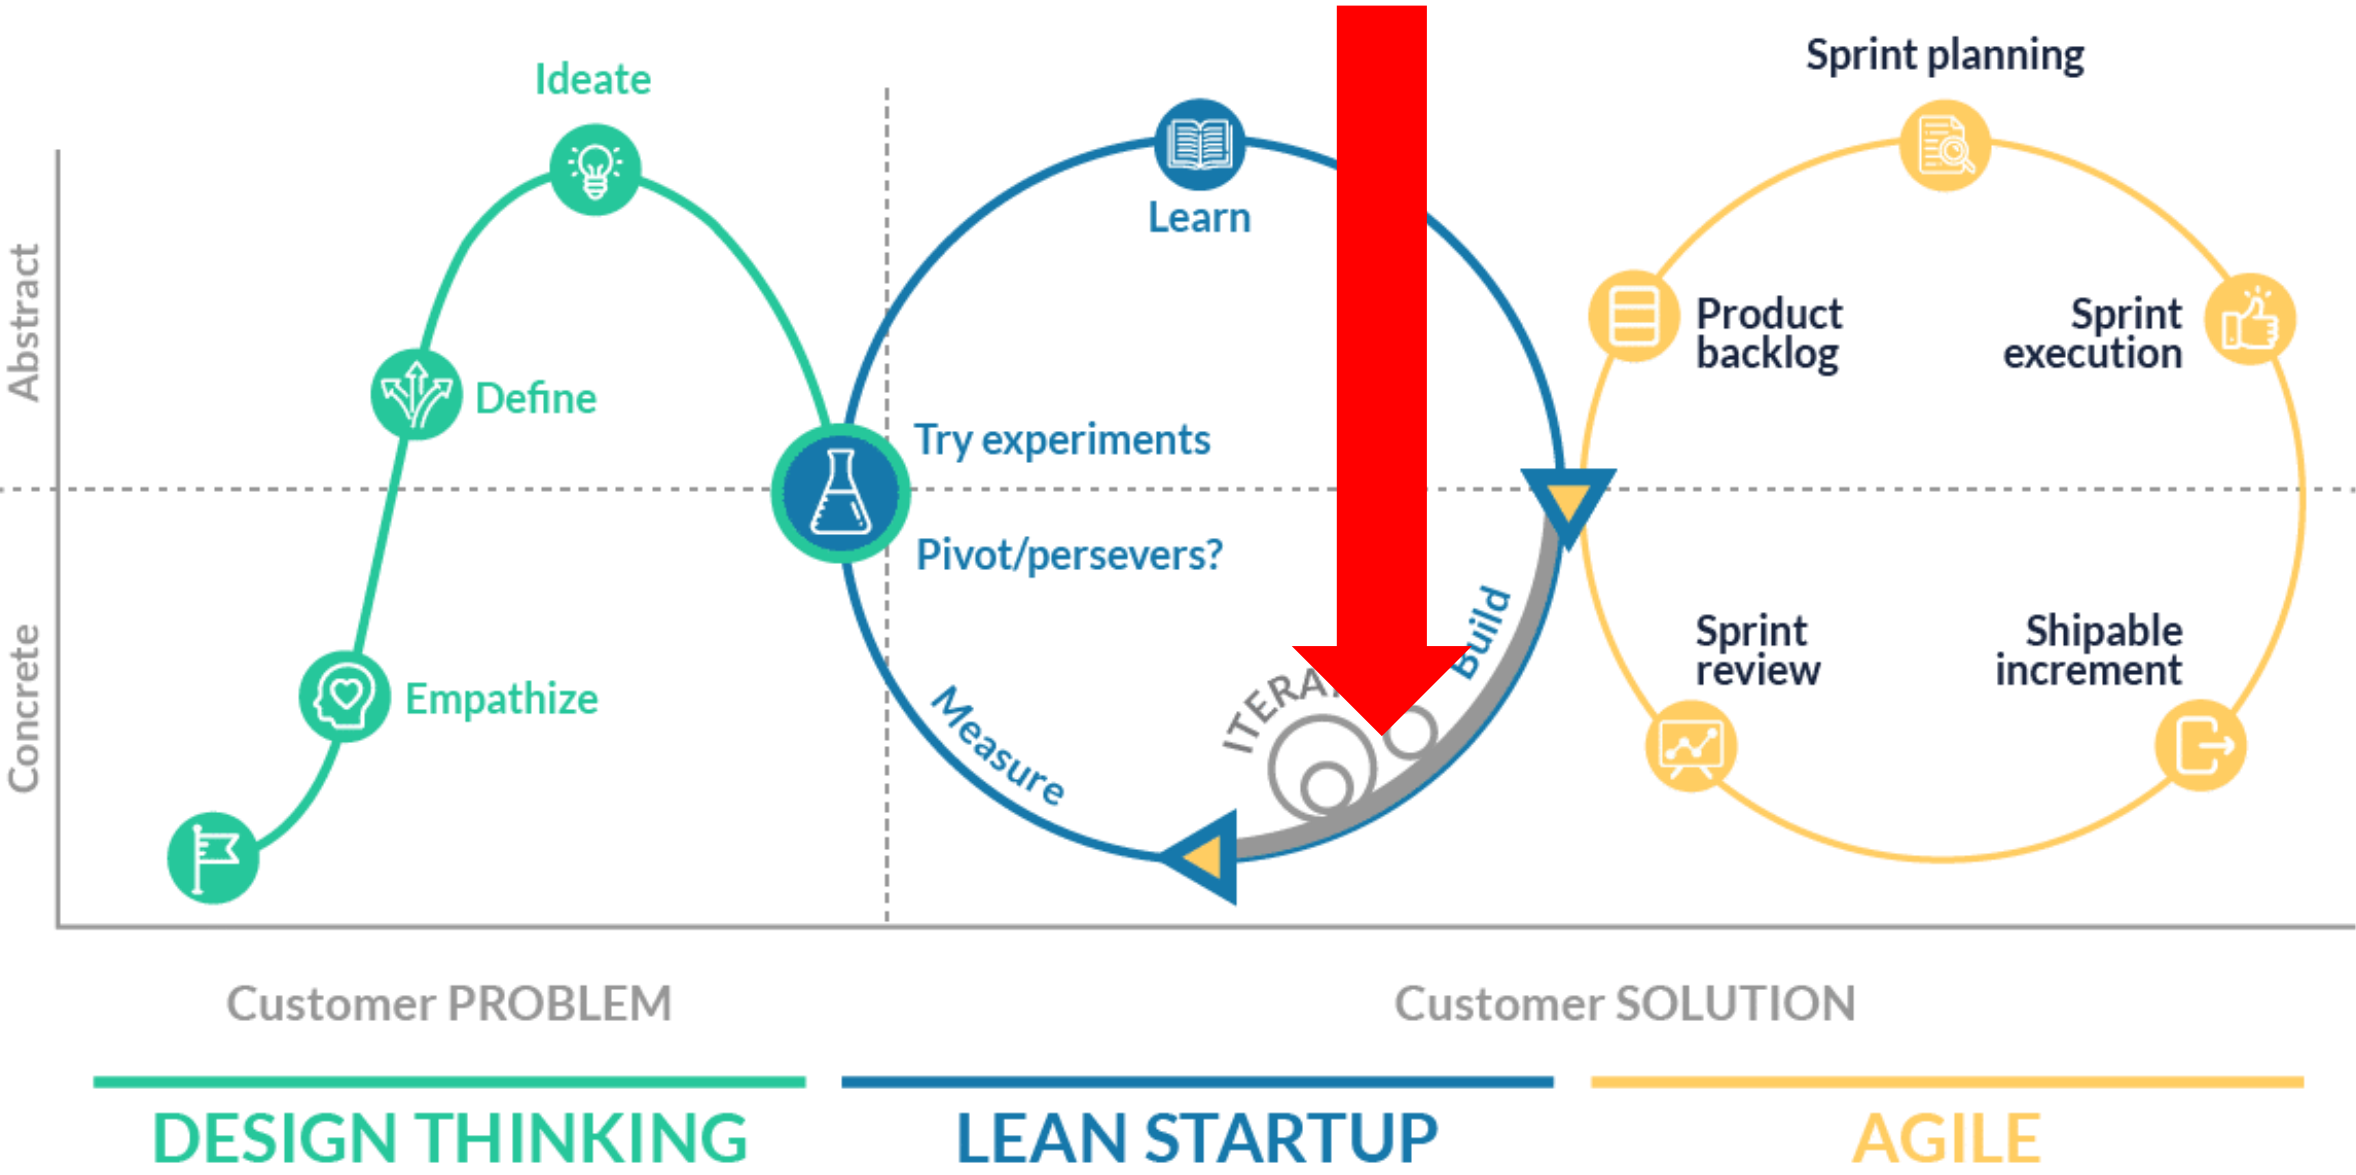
Abstract

Concrete

Ideate

Define

Empathize

Learn

Try experiments

Pivot/persevers?

Measure

ITERA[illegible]

Build

Sprint planning

Product backlog

Sprint execution

Sprint review

Shipable increment

Customer PROBLEM

Customer SOLUTION

DESIGN THINKING

LEAN STARTUP

AGILE